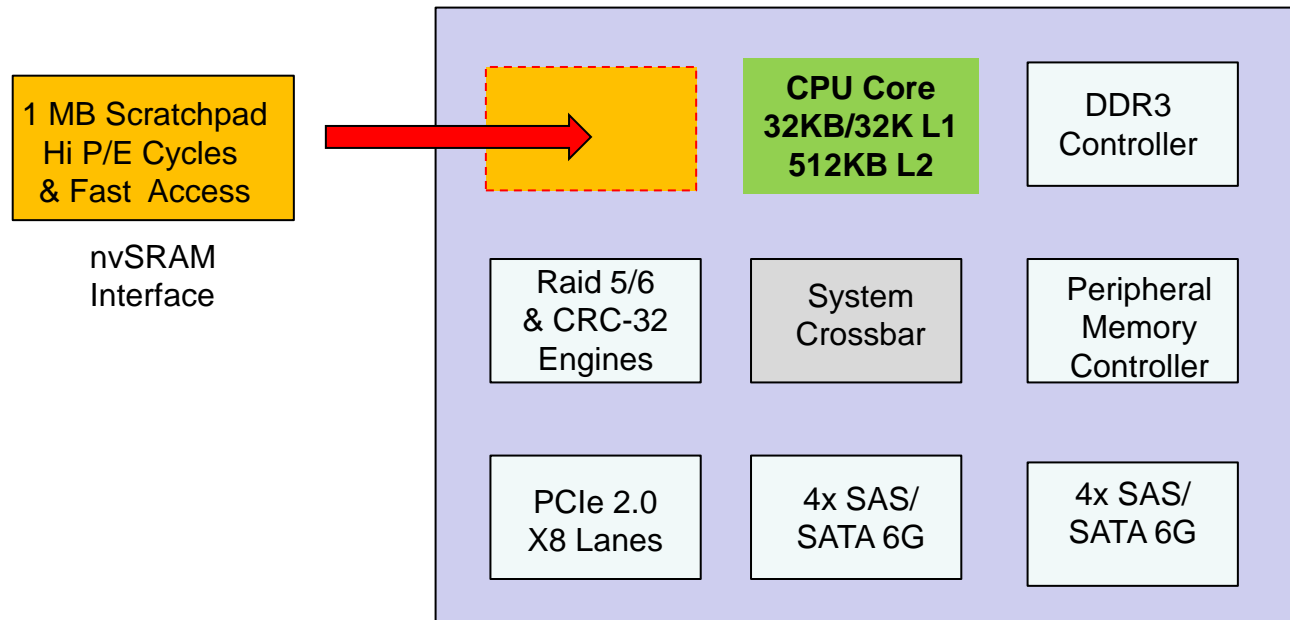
1 MB Scratchpad
Hi P/E Cycles
& Fast Access

nvSRAM
Interface

CPU Core
32KB/32K L1
512KB L2

DDR3
Controller

Raid 5/6
& CRC-32
Engines

System
Crossbar

Peripheral
Memory
Controller

PCIe 2.0
X8 Lanes

4x SAS/
SATA 6G

4x SAS/
SATA 6G